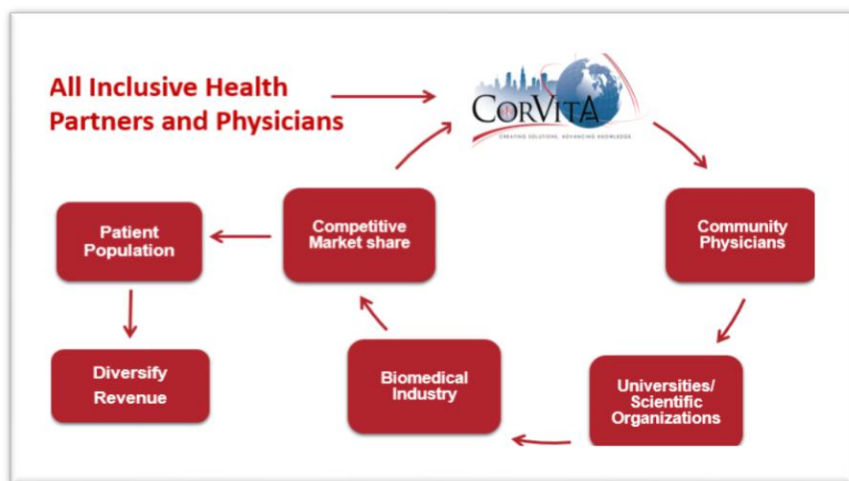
All Inclusive Health Partners and Physicians

CorVitA

CREATING SOLUTIONS. ADVANCING KNOWLEDGE.

Community Physicians

Universities/ Scientific Organizations

Biomedical Industry

Competitive Market share

Patient Population

Diversify Revenue